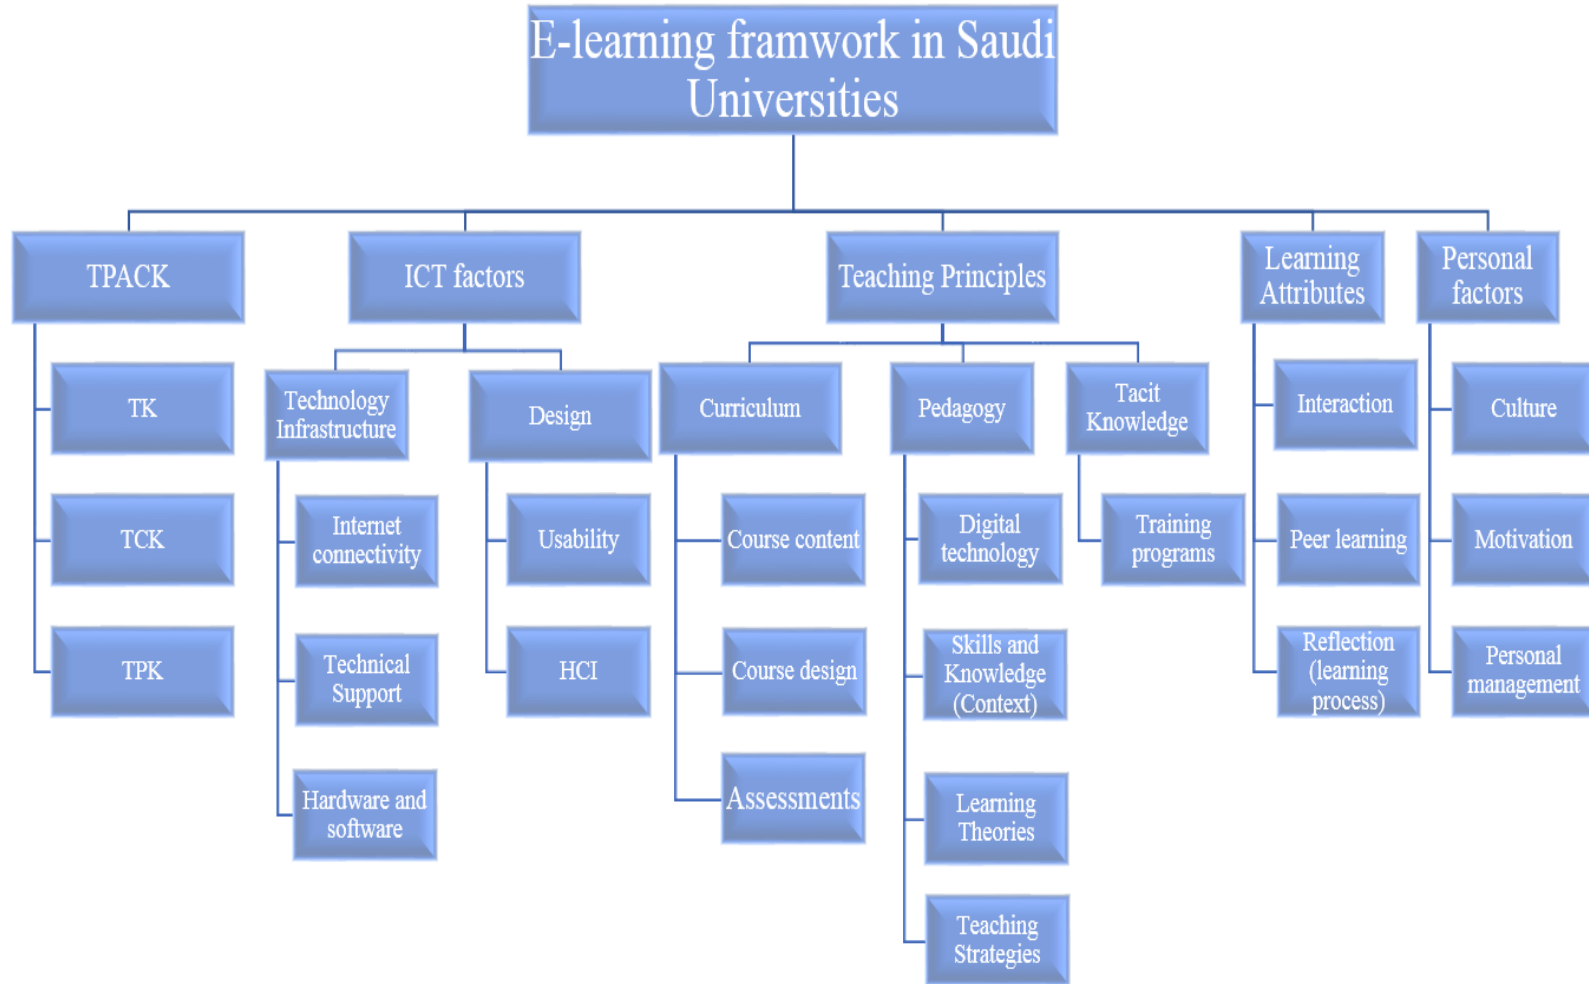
E-learning framwork in Saudi Universities

TPACK

TK

TCK

TPK

ICT factors

Technology Infrastructure

Internet connectivity

Technical Support

Hardware and software

Design

Usability

HCI

Teaching Principles

Curriculum

Course content

Course design

Assessments

Pedagogy

Digital technology

Skills and Knowledge (Context)

Learning Theories

Teaching Strategies

Tacit Knowledge

Training programs

Learning Attributes

Interaction

Peer learning

Reflection (learning process)

Personal factors

Culture

Motivation

Personal management